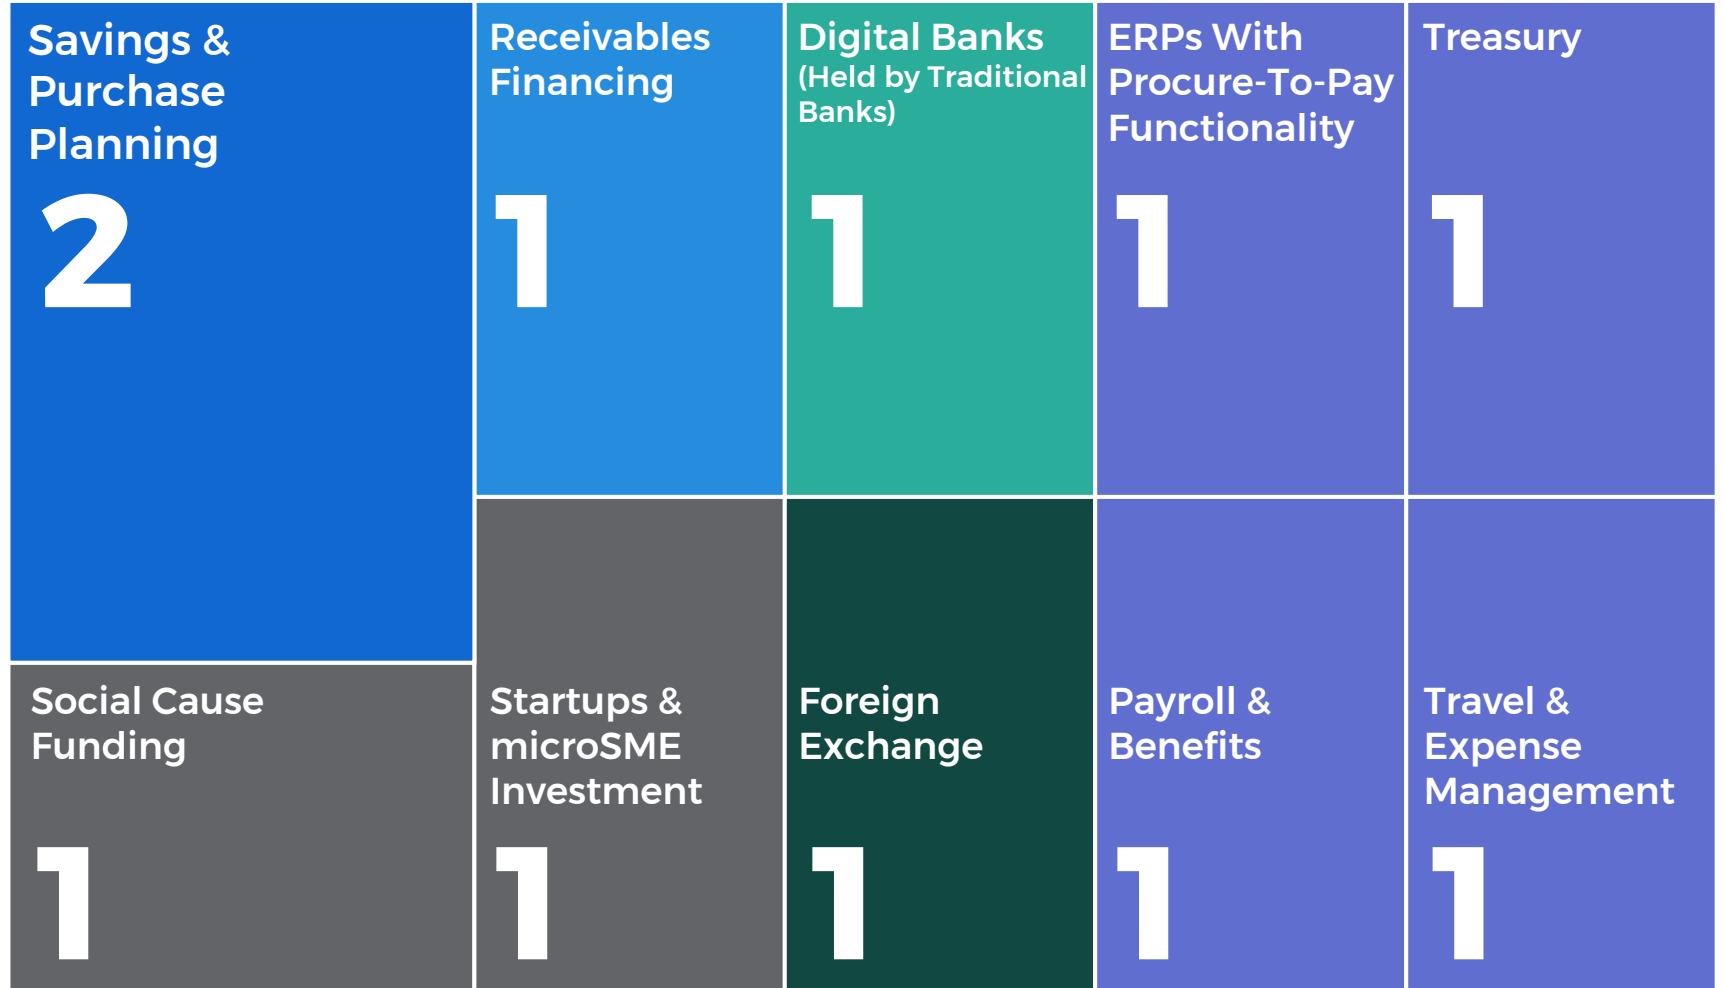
Savings & Purchase Planning
2

Receivables Financing
1

Digital Banks
(Held by Traditional Banks)
1

ERPs With Procure-To-Pay Functionality
1

Treasury
1

Social Cause Funding
1

Startups & microSME Investment
1

Foreign Exchange
1

Payroll & Benefits
1

Travel & Expense Management
1